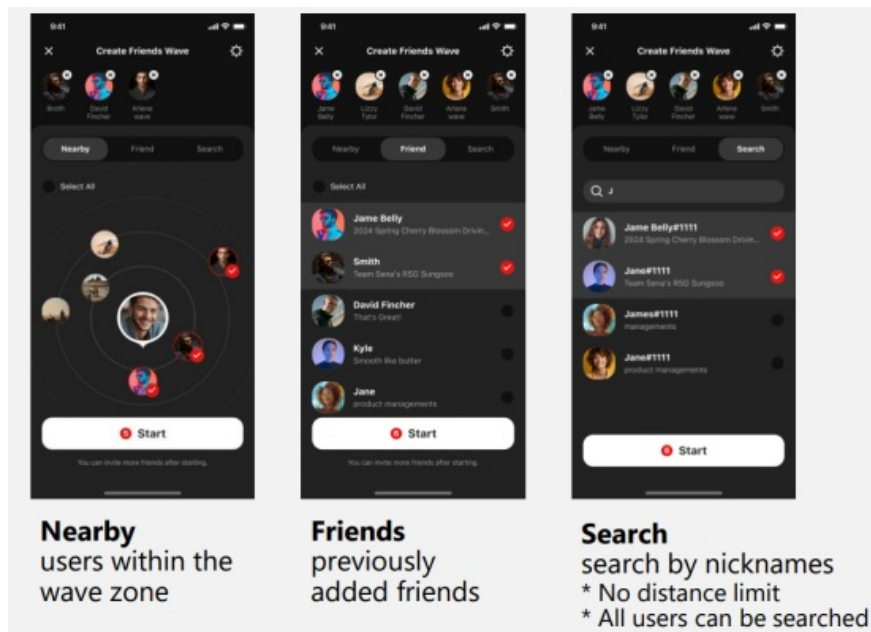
9:41

Create Friends Wave

Smith
David Fincher
Arlene wave

Nearby Friend Search

Select All

Start

You can invite more friends after starting.

9:41

Create Friends Wave

Jame Belly
Lizzy Tylor
David Fincher
Arlene wave
Smith

Nearby Friend Search

Select All

Jame Belly
2024 Spring Cherry Blossom Drivin...

Smith
Team Sena's RSG Sungsoo

David Fincher
That's Great

Kyle
Smooth like butter

Jane
product managements

Start

You can invite more friends after starting.

9:41

Create Friends Wave

Jame Belly
Lizzy Tylor
David Fincher
Arlene wave
Smith

Nearby Friend Search

J

Jame Belly#1111
2024 Spring Cherry Blossom Drivin...

Jane#1111
Team Sena's RSG Sungsoo

James#1111
managements

Jane#1111
product managements

Start

**Nearby**
users within the wave zone

**Friends**
previously added friends

**Search**
search by nicknames
* No distance limit
* All users can be searched